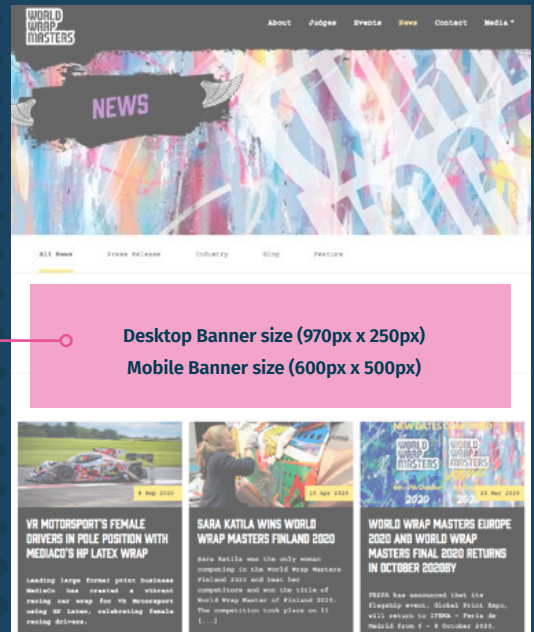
WORLD WRAP MASTERS

About Judges Events News Contact Media

NEWS

All News Press Release Industry Blog Feature

Desktop Banner size (970px x 250px)
Mobile Banner size (600px x 500px)

4 Sep 2020

VR MOTORSPORT'S FEMALE DRIVERS IN POLE POSITION WITH MEDIACO'S HP LATEX WRAP

Leading large format print business MediaCo has created a vibrant racing car wrap for VR Motorsport using HP Latex, celebrating female racing drivers.

15 Apr 2020

SARA KATILA WINS WORLD WRAP MASTERS FINLAND 2020

Sara Katila was the only woman competing in the World Wrap Masters Finland 2020 and beat her competitors and won the title of World Wrap Master of Finland 2020. The competition took place on 31 [...]

NEW DATES CONFIRMED

WORLD WRAP MASTERS

WORLD WRAP MASTERS

2020

29 Mar 2020

WORLD WRAP MASTERS EUROPE 2020 AND WORLD WRAP MASTERS FINAL 2020 RETURNS IN OCTOBER 2020BY

FESPA has announced that its flagship event, Global Print Expo, will return to IFEMA – Feria de Madrid from 6 – 9 October 2020.